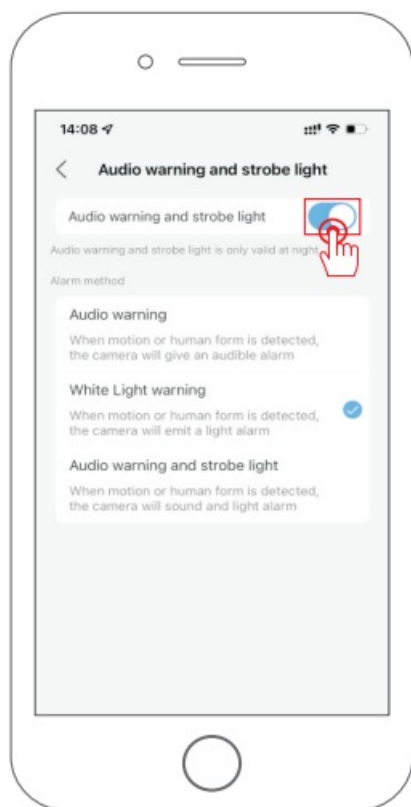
14:08

<

Audio warning and strobe light

Audio warning and strobe light

Audio warning and strobe light is only valid at night.

Alarm method

Audio warning

When motion or human form is detected, the camera will give an audible alarm

White Light warning

When motion or human form is detected, the camera will emit a light alarm

Audio warning and strobe light

When motion or human form is detected, the camera will sound and light alarm